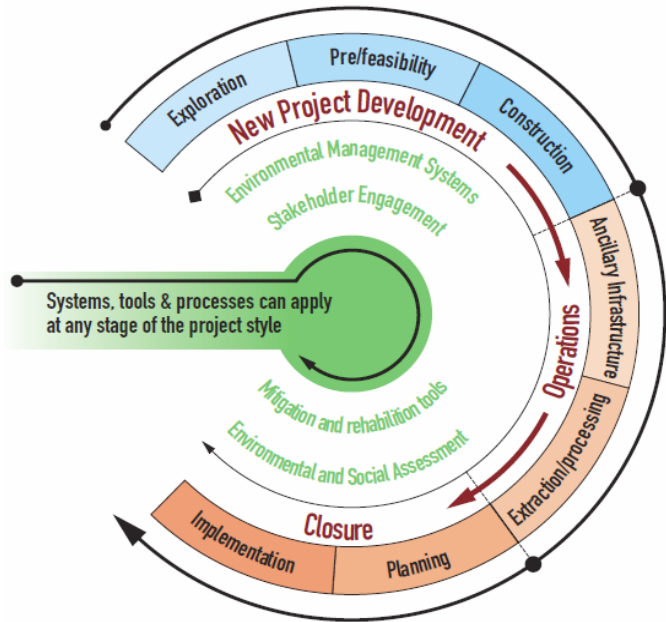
Exploration

Pre/feasibility

Construction

New Project Development

Environmental Management Systems

Stakeholder Engagement

Ancillary Infrastructure

Systems, tools & processes can apply at any stage of the project style

Operations

Mitigation and rehabilition tools

Environmental and Social Assessment

Extraction/processing

Closure

Implementation

Planning